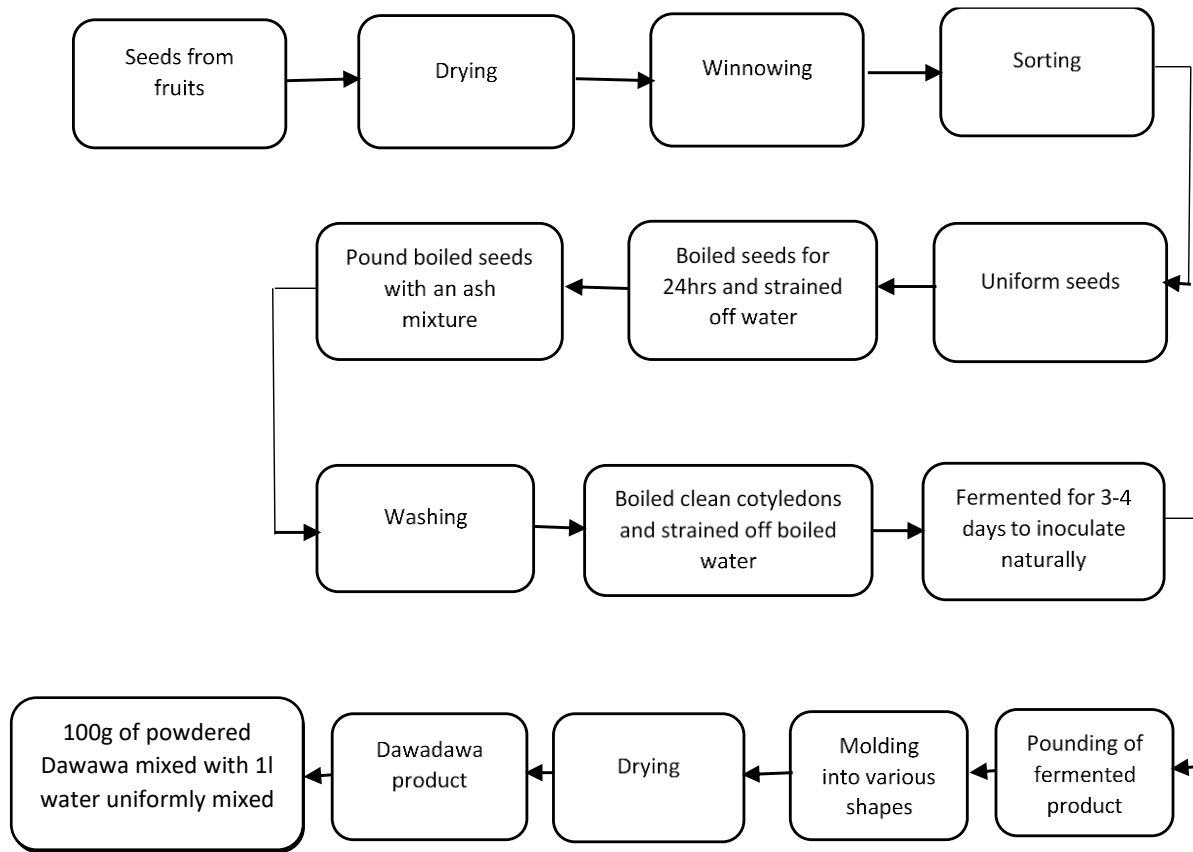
Seeds from fruits

Drying

Winnowing

Sorting

Uniform seeds

Boiled seeds for 24hrs and strained off water

Pound boiled seeds with an ash mixture

Washing

Boiled clean cotyledons and strained off boiled water

Fermented for 3-4 days to inoculate naturally

Pounding of fermented product

Molding into various shapes

Drying

Dawadawa product

100g of powdered Dawawa mixed with 1l water uniformly mixed